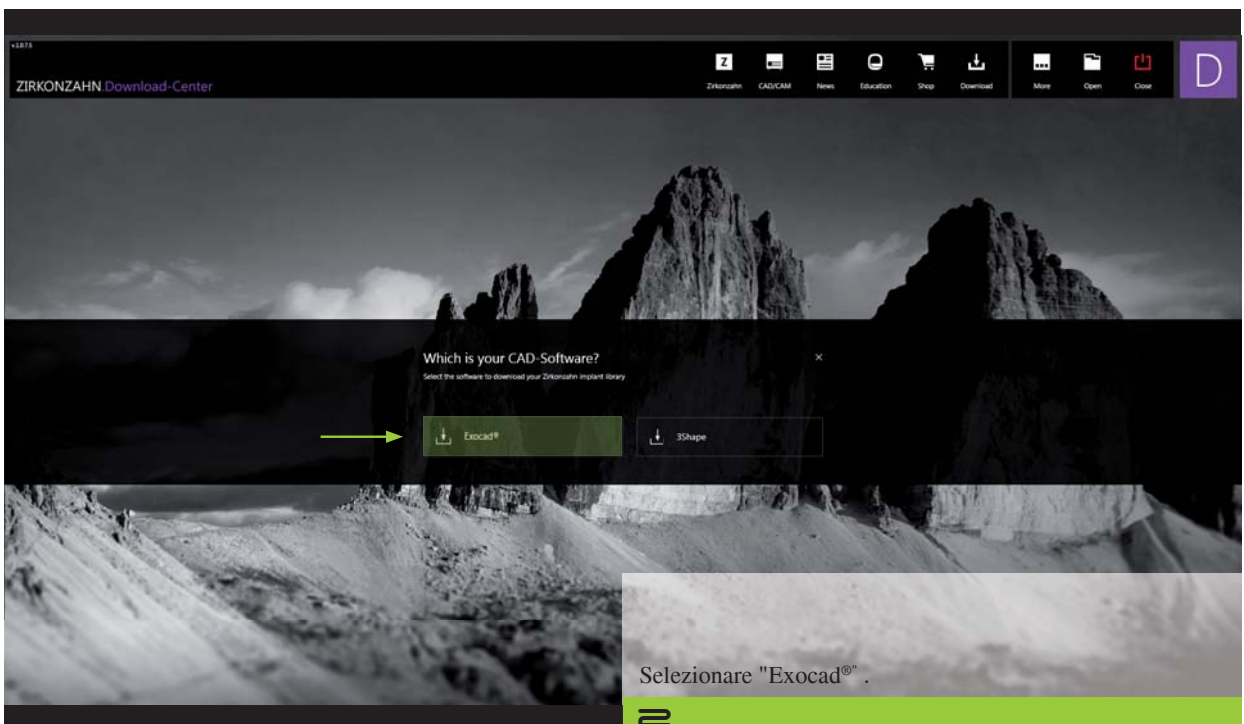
v.1.0.7.5

ZIRKONZAHN.Download-Center

Zirkonzahn CAD/CAM News Education Shop Download More Open Close

D

Which is your CAD-Software?

Select the software to download your Zirkonzahn implant library

×

Exocad®

3Shape

Selezionare "Exocad®".